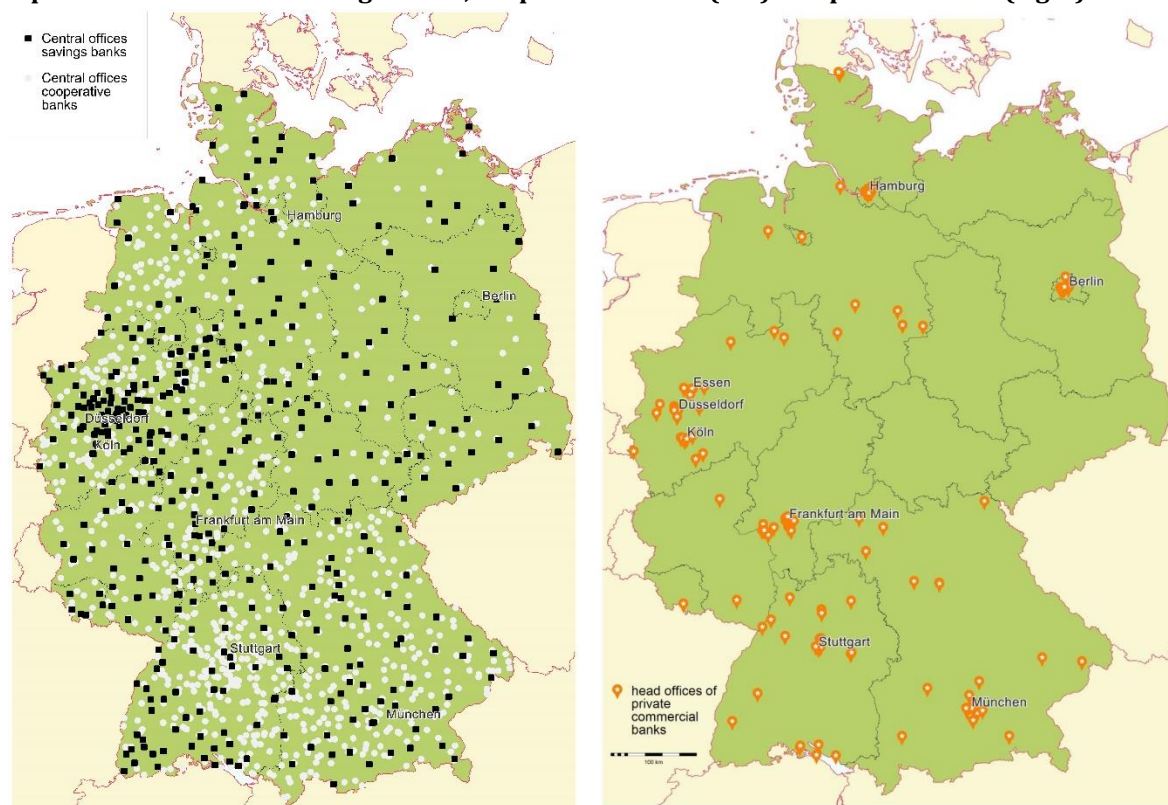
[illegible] cooperative banks (left) and private commercial banks (right)

Central offices savings banks
Central offices cooperative banks

Hamburg
Berlin
Düsseldorf
Köln
Frankfurt am Main
Stuttgart
München

Hamburg
Berlin
Essen
Düsseldorf
Köln
Frankfurt am Main
Stuttgart
München

head offices of private commercial banks

100 km